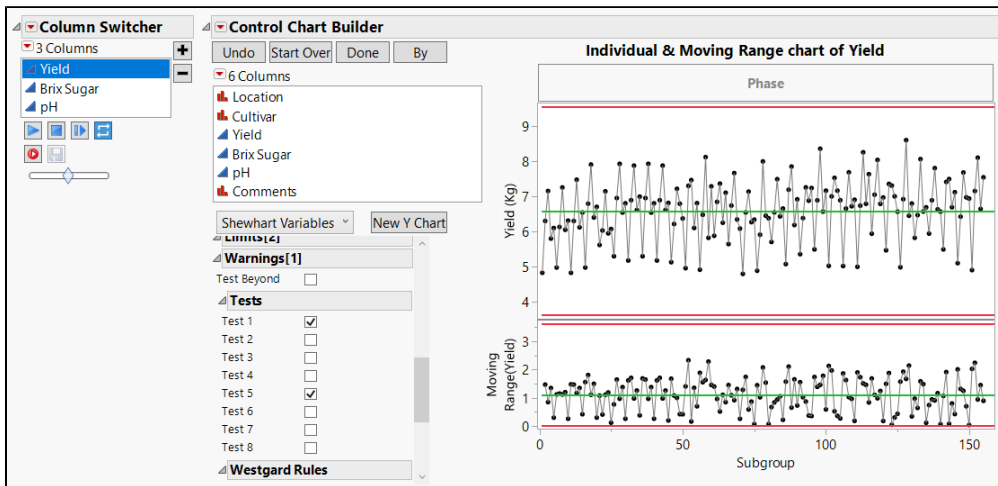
Column Switcher
3 Columns
+
Yield
−
Brix Sugar
pH

Control Chart Builder
Undo Start Over Done By
6 Columns
Location
Cultivar
Yield
Brix Sugar
pH
Comments
Shewhart Variables New Y Chart
Limits[2]
Warnings[1]
Test Beyond
Tests
Test 1
Test 2
Test 3
Test 4
Test 5
Test 6
Test 7
Test 8
Westgard Rules

Individual & Moving Range chart of Yield
Phase
Yield (Kg)
9
8
7
6
5
4
Moving Range(Yield)
3
2
1
0
0 50 100 150
Subgroup